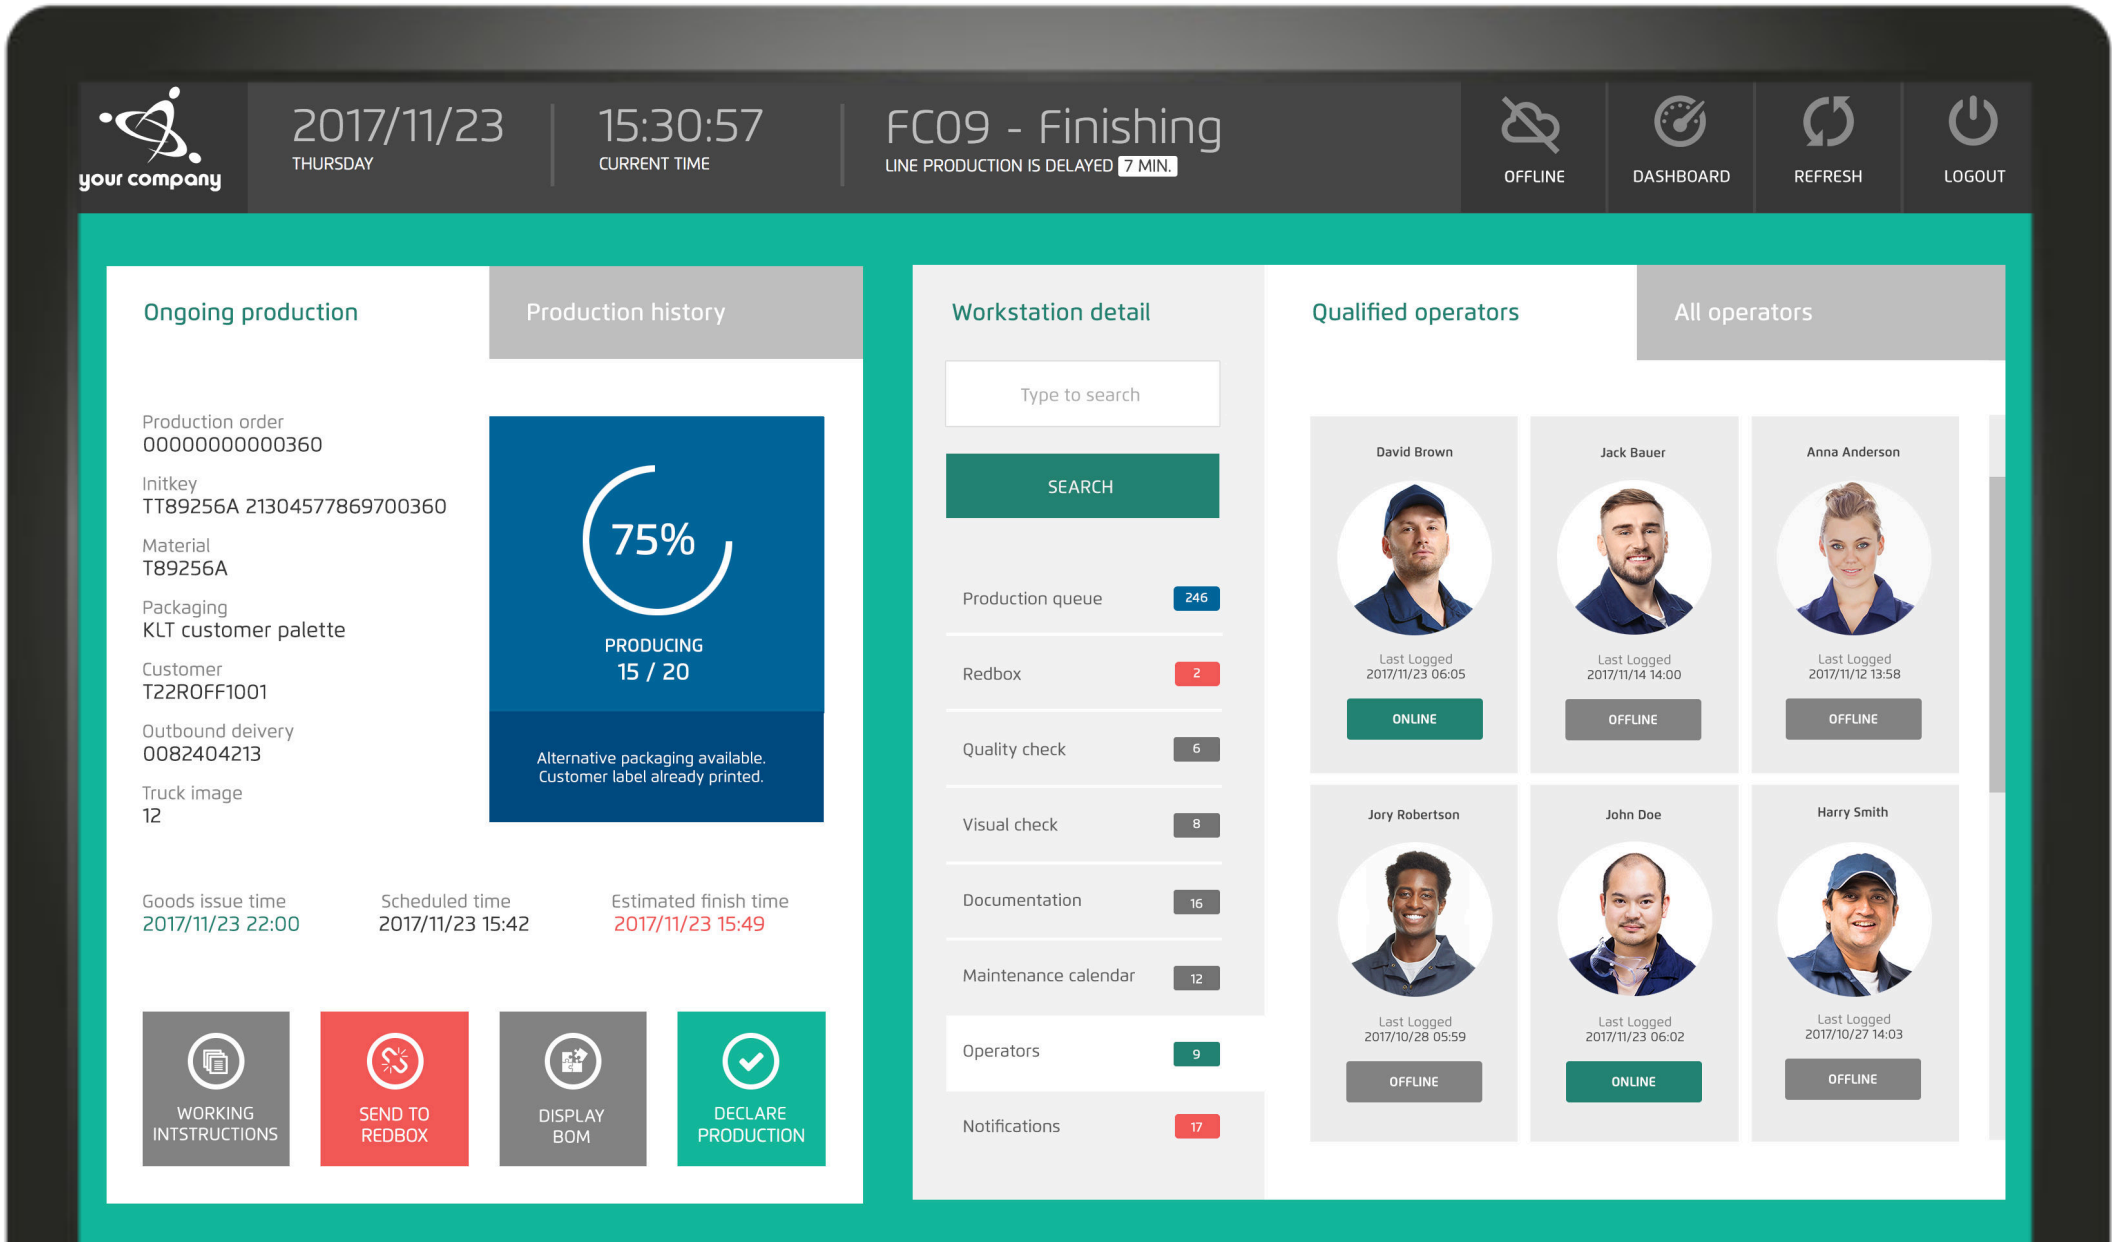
your company

2017/11/23
THURSDAY

15:30:57
CURRENT TIME

FC09 - Finishing
LINE PRODUCTION IS DELAYED 7 MIN.

OFFLINE
DASHBOARD
REFRESH
LOGOUT

Ongoing production
Production history

Production order
00000000000360
Initkey
TT89256A 21304577869700360
Material
T89256A
Packaging
KLT customer palette
Customer
T22ROFF1001
Outbound deivery
0082404213
Truck image
12

75%
PRODUCING
15 / 20

Alternative packaging available. Customer label already printed.

Goods issue time
2017/11/23 22:00
Scheduled time
2017/11/23 15:42
Estimated finish time
2017/11/23 15:49

WORKING INTSTRUCTIONS
SEND TO REDBOX
DISPLAY BOM
DECLARE PRODUCTION

Workstation detail

Type to search
SEARCH

| Production queue | 246 |
|---|---|
| Redbox | 2 |
| Quality check | 6 |
| Visual check | 8 |
| Documentation | 16 |
| Maintenance calendar | 12 |
| Operators | 9 |
| Notifications | 17 |

Qualified operators
All operators

David Brown
Last Logged
2017/11/23 06:05
ONLINE

Jack Bauer
Last Logged
2017/11/14 14:00
OFFLINE

Anna Anderson
Last Logged
2017/11/12 13:58
OFFLINE

Jory Robertson
Last Logged
2017/10/28 05:59
OFFLINE

John Doe
Last Logged
2017/11/23 06:02
ONLINE

Harry Smith
Last Logged
2017/10/27 14:03
OFFLINE